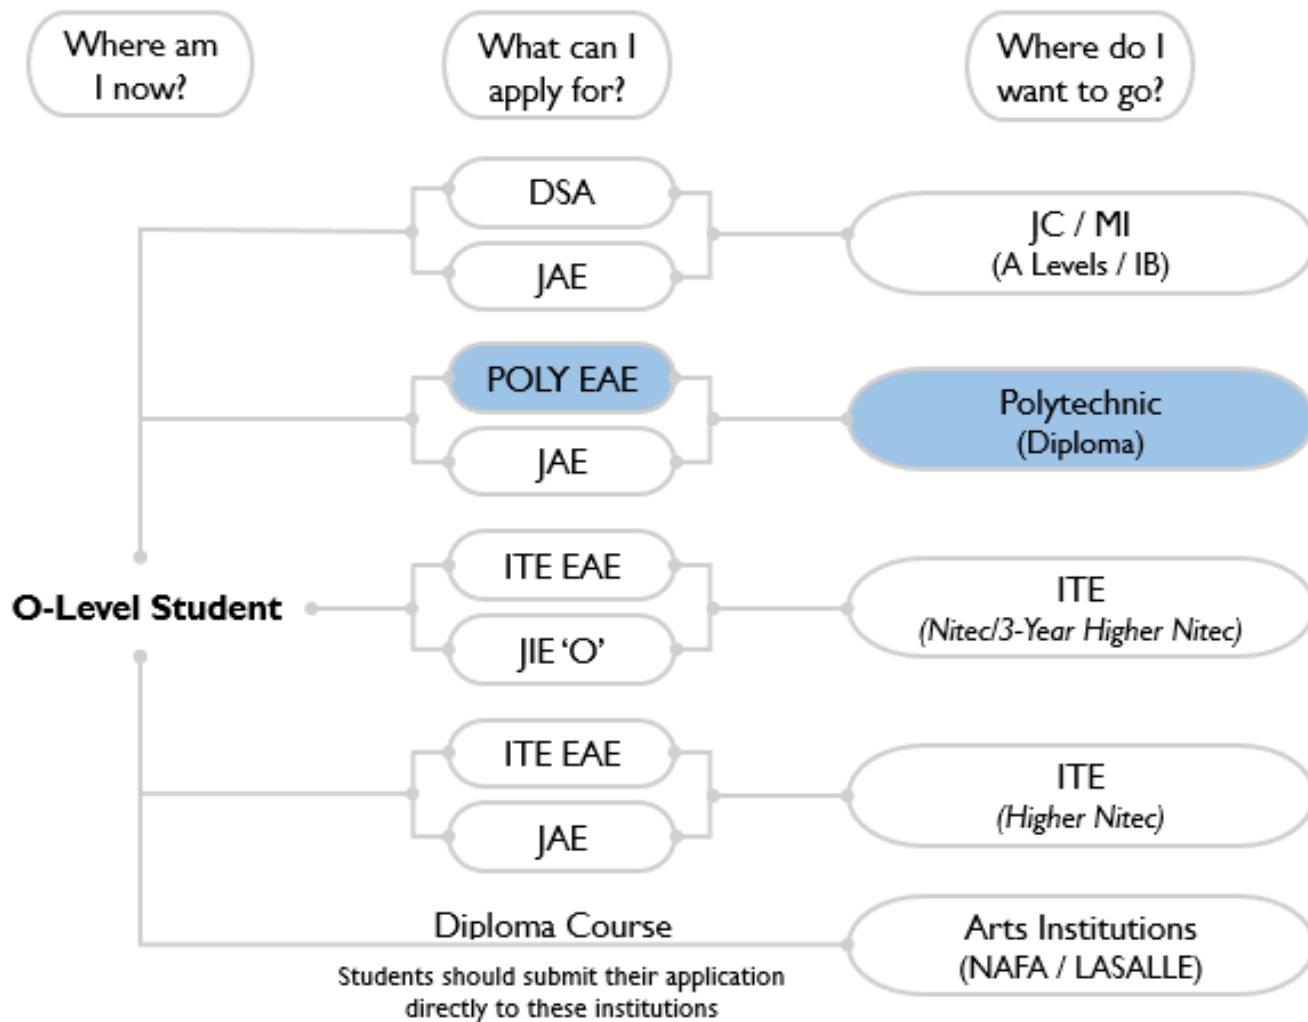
Where am I now?

What can I apply for?

Where do I want to go?

O-Level Student

DSA

JAE

JC / MI
(A Levels / IB)

POLY EAE

JAE

Polytechnic
(Diploma)

ITE EAE

JIE 'O'

ITE
(Nitec/3-Year Higher Nitec)

ITE EAE

JAE

ITE
(Higher Nitec)

Diploma Course

Students should submit their application directly to these institutions

Arts Institutions
(NAFA / LASALLE)